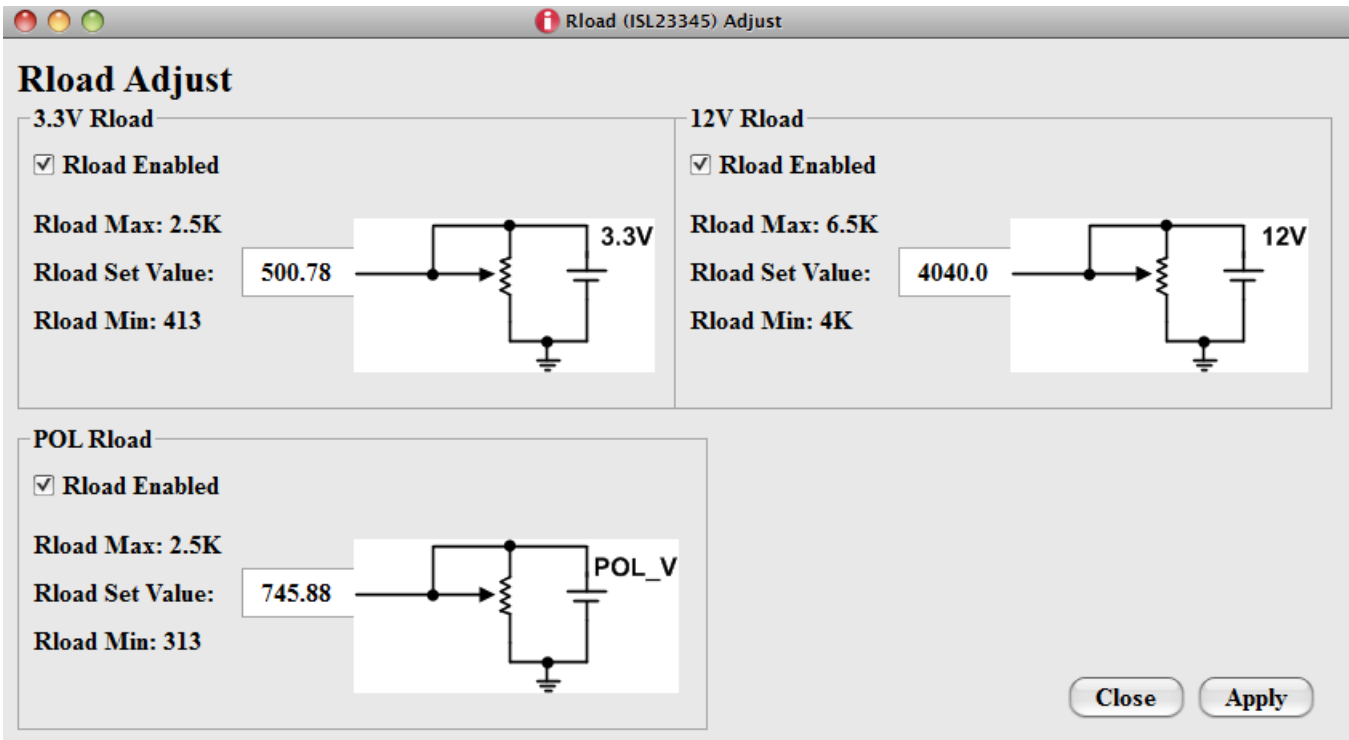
Rload (ISL23345) Adjust

Rload Adjust

3.3V Rload

☑ Rload Enabled

Rload Max: 2.5K

Rload Set Value: 500.78

Rload Min: 413

3.3V

12V Rload

☑ Rload Enabled

Rload Max: 6.5K

Rload Set Value: 4040.0

Rload Min: 4K

12V

POL Rload

☑ Rload Enabled

Rload Max: 2.5K

Rload Set Value: 745.88

Rload Min: 313

POL_V

Close Apply